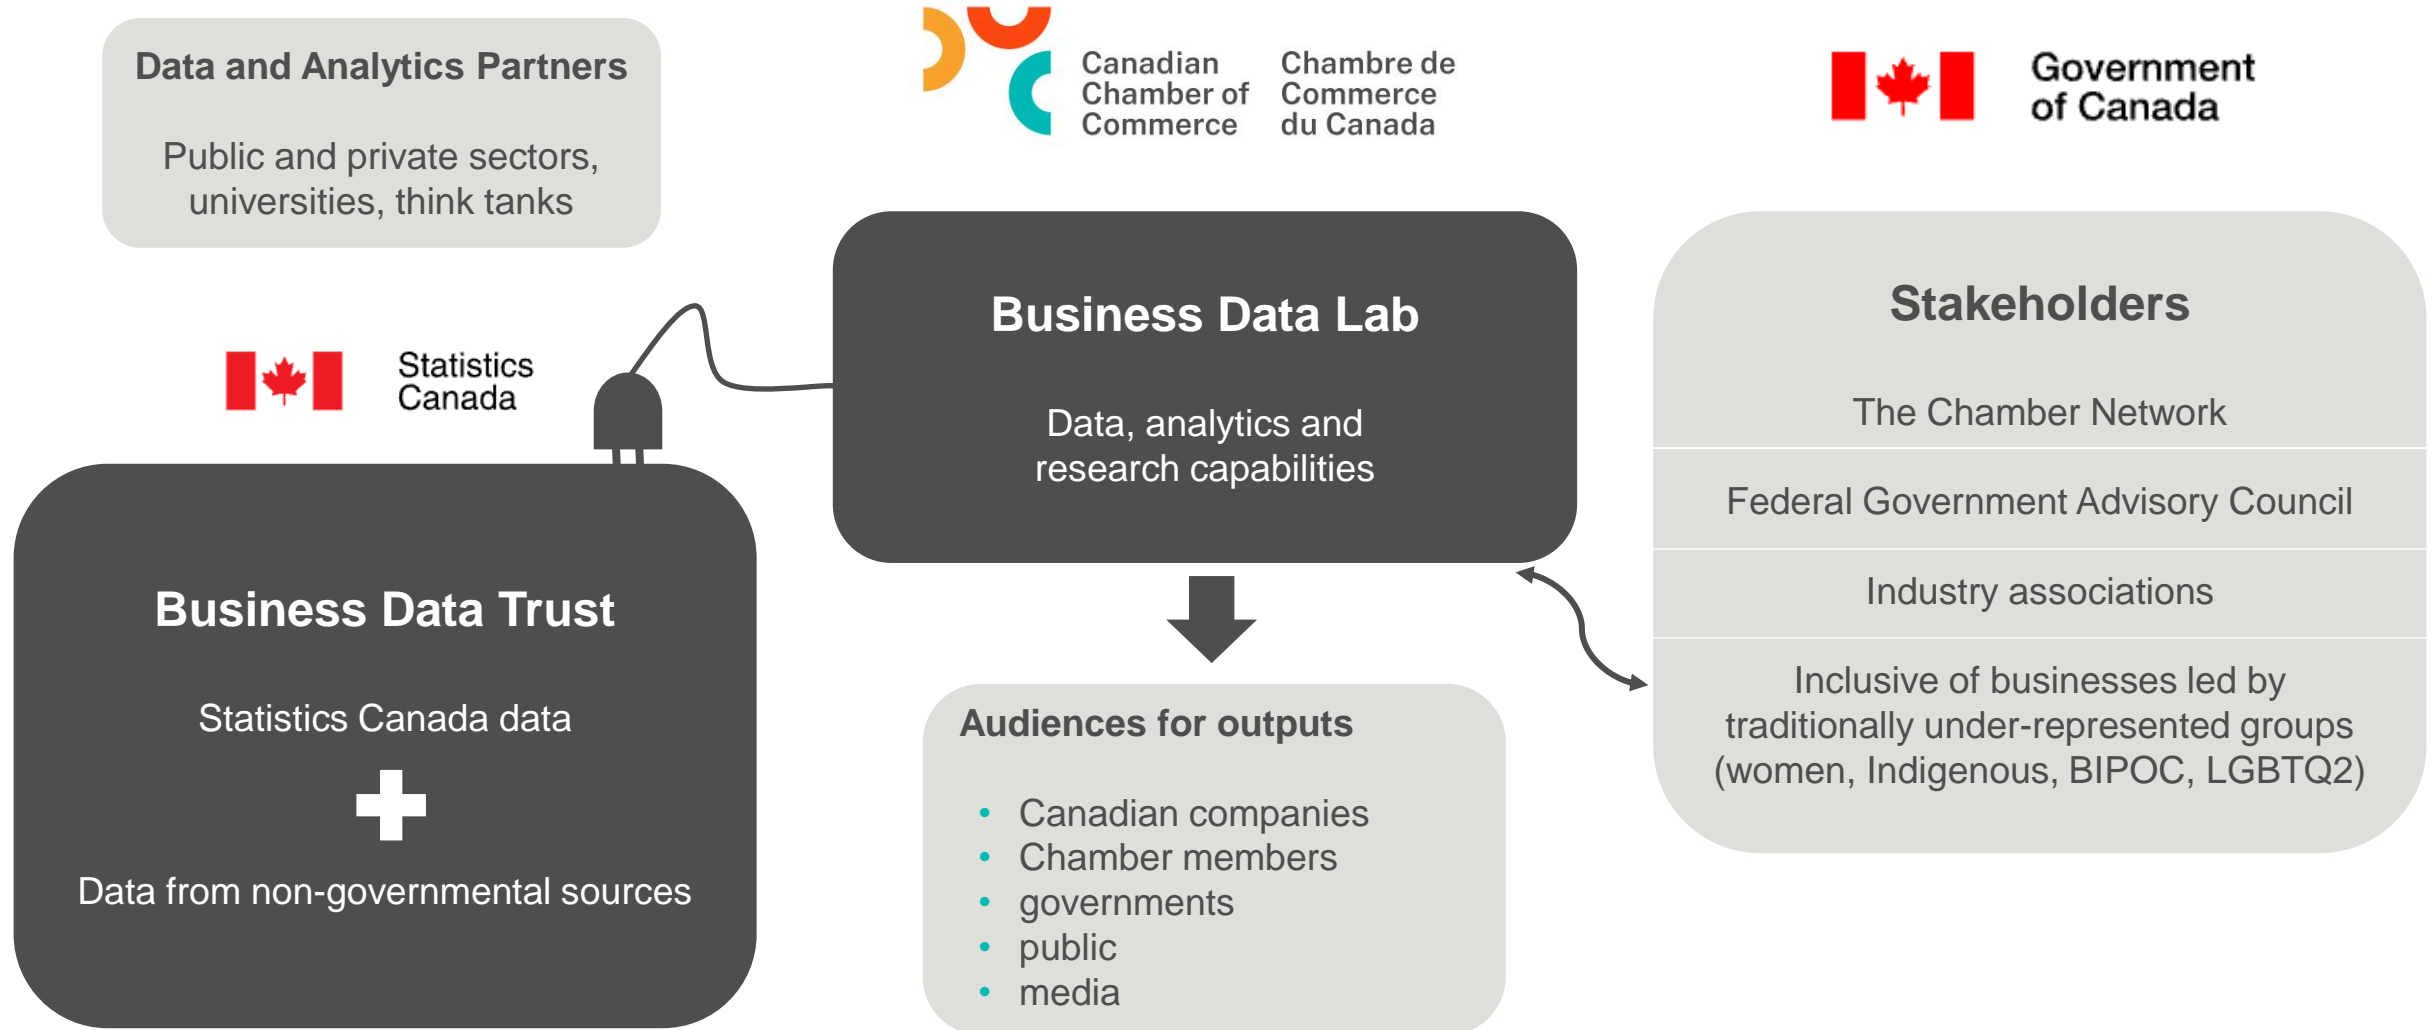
Data and Analytics Partners

Public and private sectors, universities, think tanks

Canadian Chamber of Commerce

Chambre de Commerce du Canada

Government of Canada

Statistics Canada

Business Data Lab

Data, analytics and research capabilities

Stakeholders

The Chamber Network

Federal Government Advisory Council

Industry associations

Inclusive of businesses led by traditionally under-represented groups (women, Indigenous, BIPOC, LGBTQ2)

Business Data Trust

Statistics Canada data

Data from non-governmental sources

Audiences for outputs

- Canadian companies
- Chamber members
- governments
- public
- media